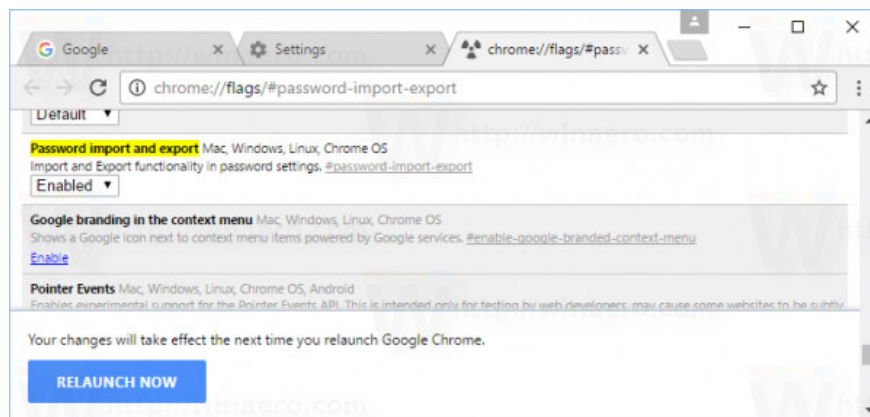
Google ×
Settings ×
chrome://flags/#passw ×

chrome://flags/#password-import-export

Default ▾

Password import and export Mac, Windows, Linux, Chrome OS
Import and Export functionality in password settings. #password-import-export
Enabled ▾

Google branding in the context menu Mac, Windows, Linux, Chrome OS
Shows a Google icon next to context menu items powered by Google services. #enable-google-branded-context-menu
Enable

Pointer Events Mac, Windows, Linux, Chrome OS, Android
Enables experimental support for the Pointer Events API. This is intended only for testing by web developers, may cause some websites to be subtly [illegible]

Your changes will take effect the next time you relaunch Google Chrome.

RELAUNCH NOW

http://winaero.com